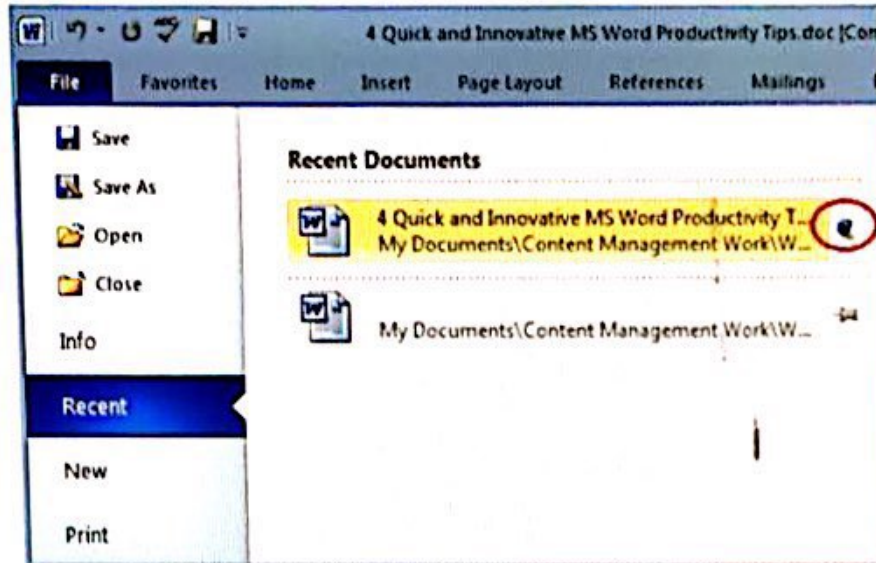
4 Quick and Innovative MS Word Productivity Tips.doc [Com

File
Favorites
Home
Insert
Page Layout
References
Mailings

Save
Save As
Open
Close
Info
Recent
New
Print

Recent Documents

4 Quick and Innovative MS Word Productivity T...
My Documents\Content Management Work\W...

My Documents\Content Management Work\W...